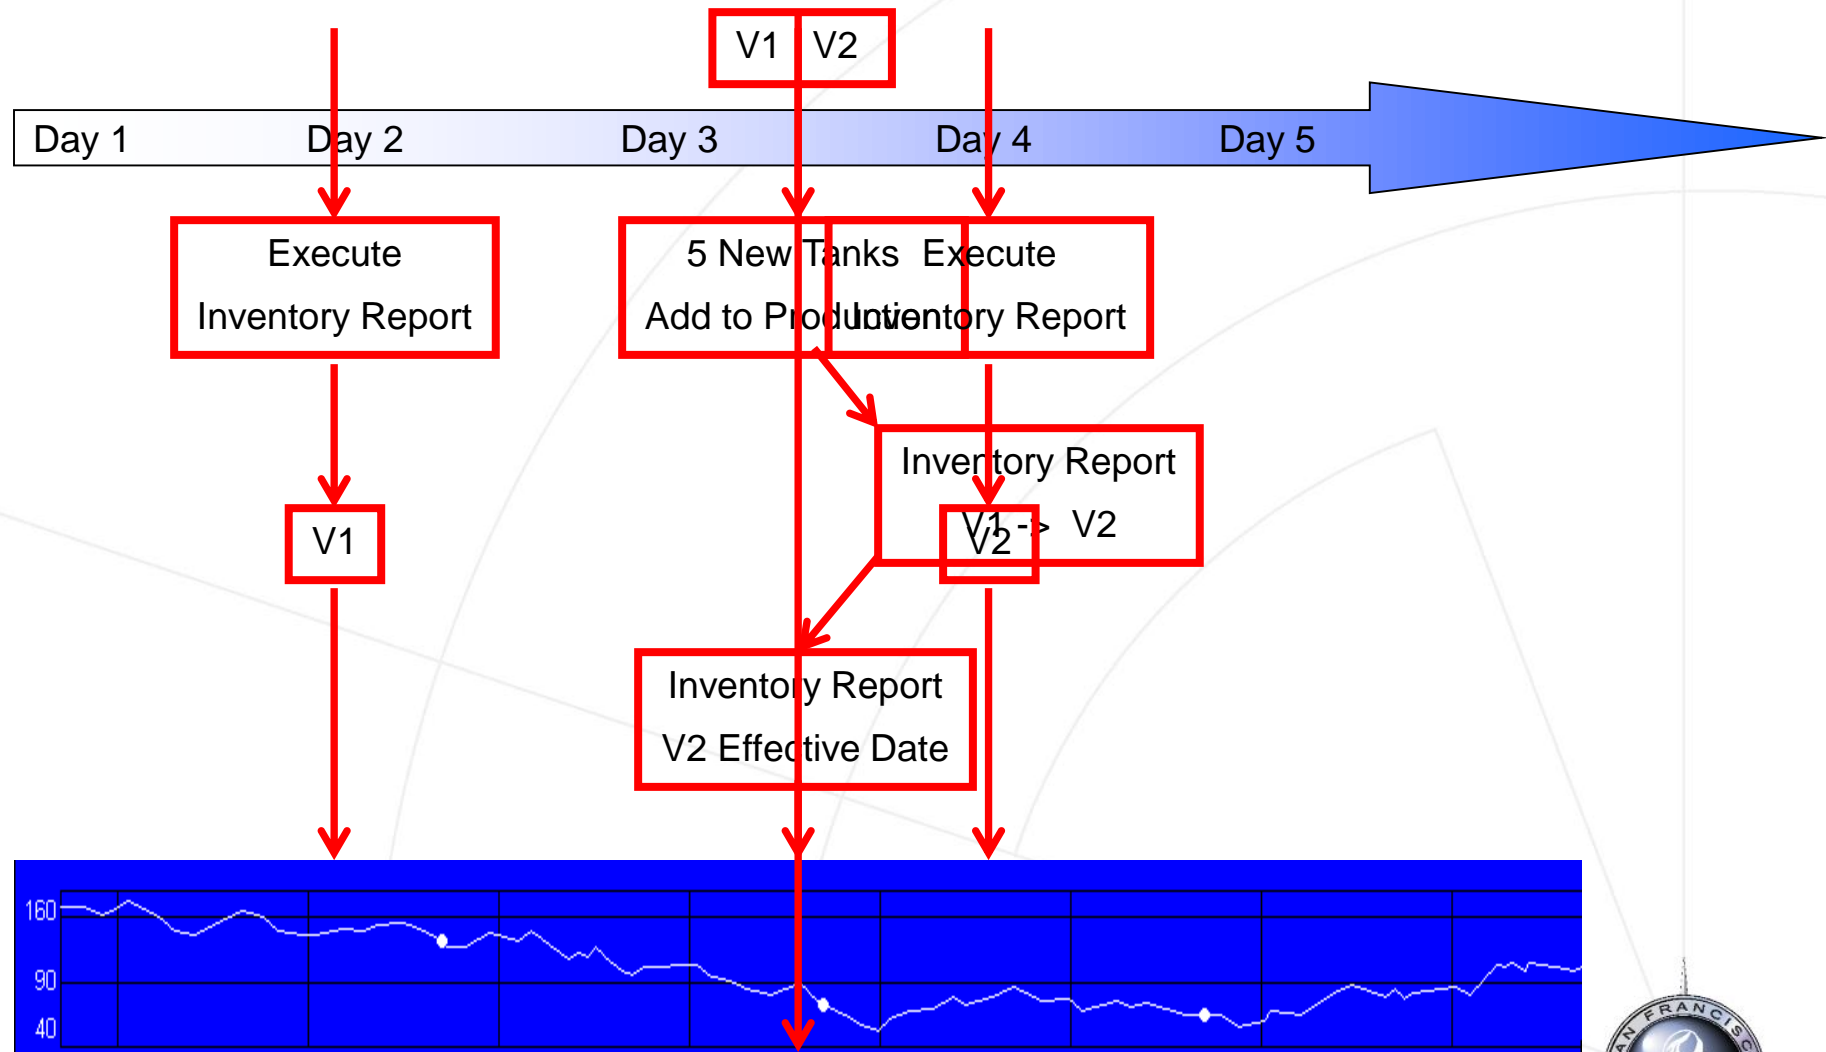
V1 V2

Day 1 Day 2 Day 3 Day 4 Day 5

Execute
Inventory Report

5 New Tanks
Add to Production

Execute
Inventory Report

Inventory Report
V1 -> V2

V1

V2

Inventory Report
V2 Effective Date

160
90
40

FRANCISC